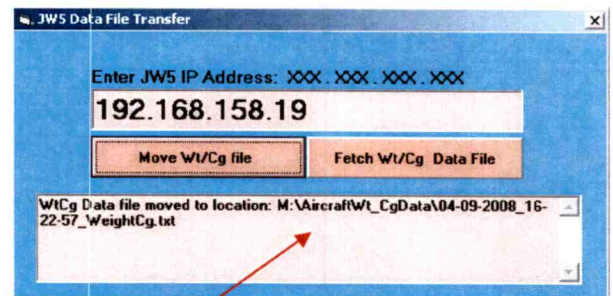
JW5 Data File Transfer

×

Enter JW5 IP Address: XXX . XXX . XXX . XXX

192.168.158.19

Move Wt/Cg file

Fetch Wt/Cg Data File

WtCg Data file moved to location: M:\AircraftWt_CgData\04-09-2008_16-22-57_WeightCg.txt